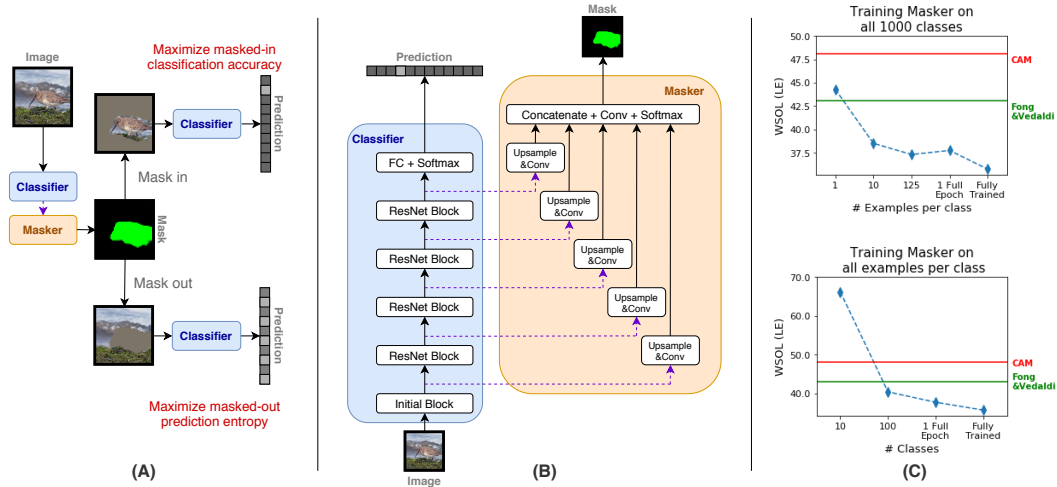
Image

Maximize masked-in classification accuracy

Classifier

Prediction

Classifier

Masker

Mask in

Mask

Mask out

Classifier

Prediction

Maximize masked-out prediction entropy

(A)

Mask

Prediction

Masker

Concatenate + Conv + Softmax

Classifier

FC + Softmax

Upsample &Conv

Upsample &Conv

ResNet Block

Upsample &Conv

ResNet Block

Upsample &Conv

ResNet Block

Upsample &Conv

ResNet Block

Initial Block

Image

(B)

Training Masker on all 1000 classes

50.0
47.5
45.0
42.5
40.0
37.5

WSOL (LE)

CAM

Fong &Vedaldi

1 10 125 1 Full Epoch Fully Trained

# Examples per class

Training Masker on all examples per class

70.0
60.0
50.0
40.0

WSOL (LE)

CAM

Fong &Vedaldi

10 100 1 Full Epoch Fully Trained

# Classes

(C)